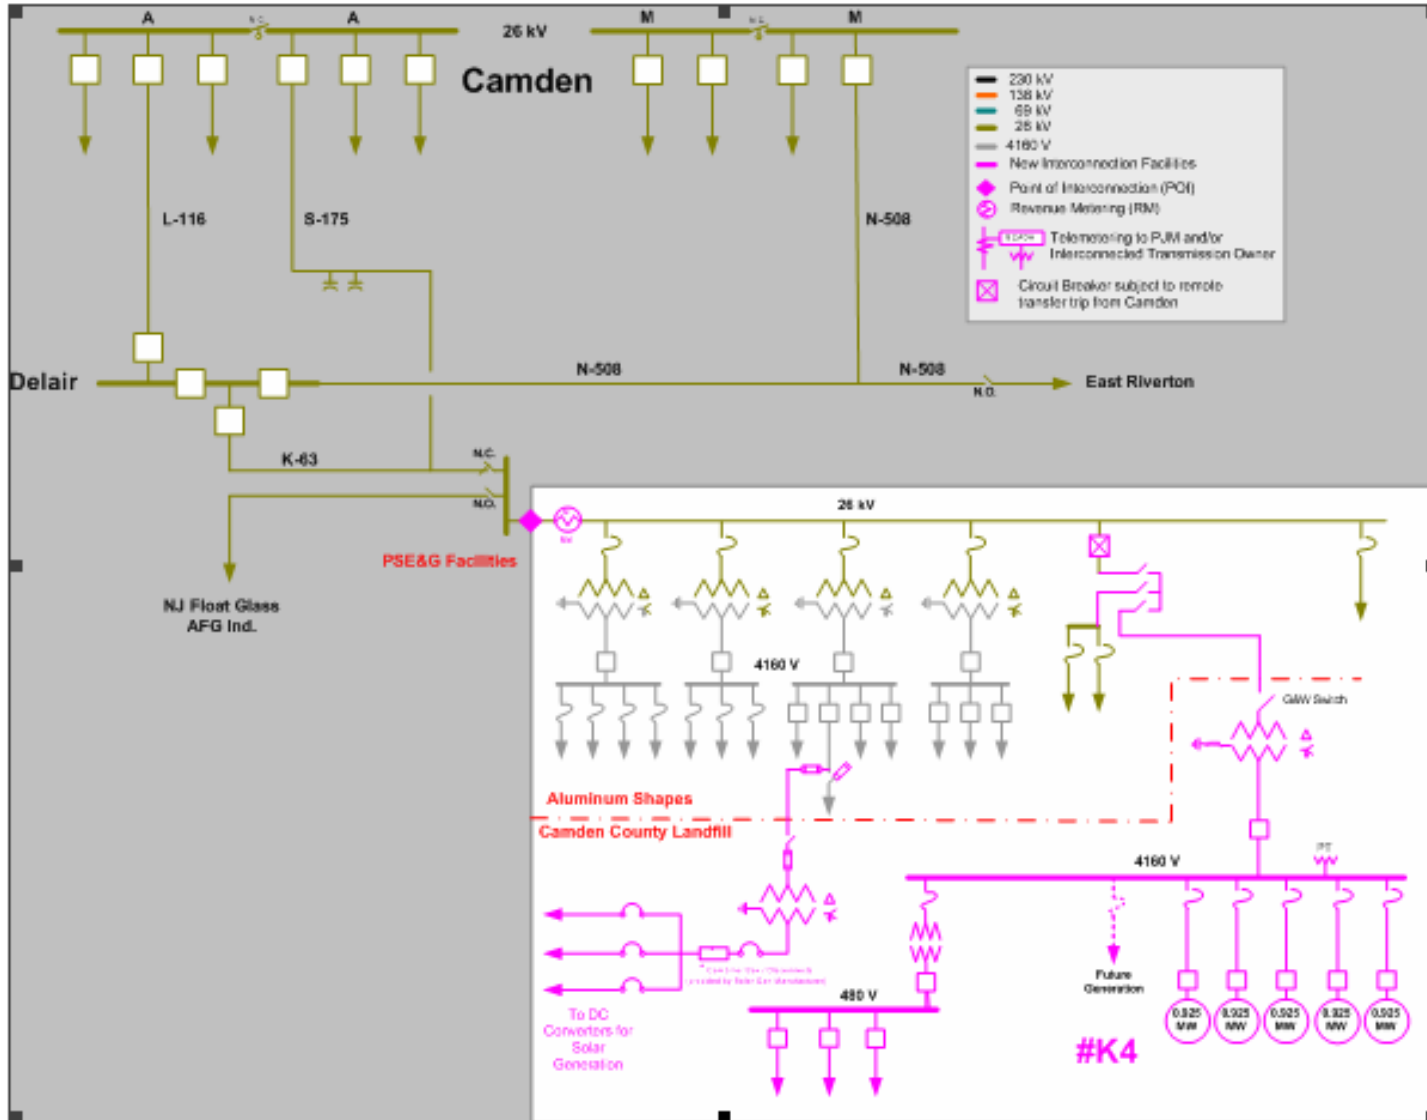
A N.C. A 26 kV M N.C. M

Camden

230 kV
138 kV
69 kV
26 kV
4160 V
New Interconnection Facilities
Point of Interconnection (POI)
Revenue Metering (RM)
Telemetering to PJM and/or Interconnected Transmission Owner
Circuit Breaker subject to remote transfer trip from Camden

L-116
S-175
N-508

Delair
N-508
N-508
N.O.
East Riverton

K-63
N.C.
N.O.

NJ Float Glass AFG Ind.

PSE&G Facilities

26 kV

4160 V

G&W Switch

Aluminum Shapes
Camden County Landfill

4160 V

PT

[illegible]

Future Generation

480 V

To DC Converters for Solar Generation

0.925 MW
0.925 MW
0.925 MW
0.925 MW
0.925 MW

#K4